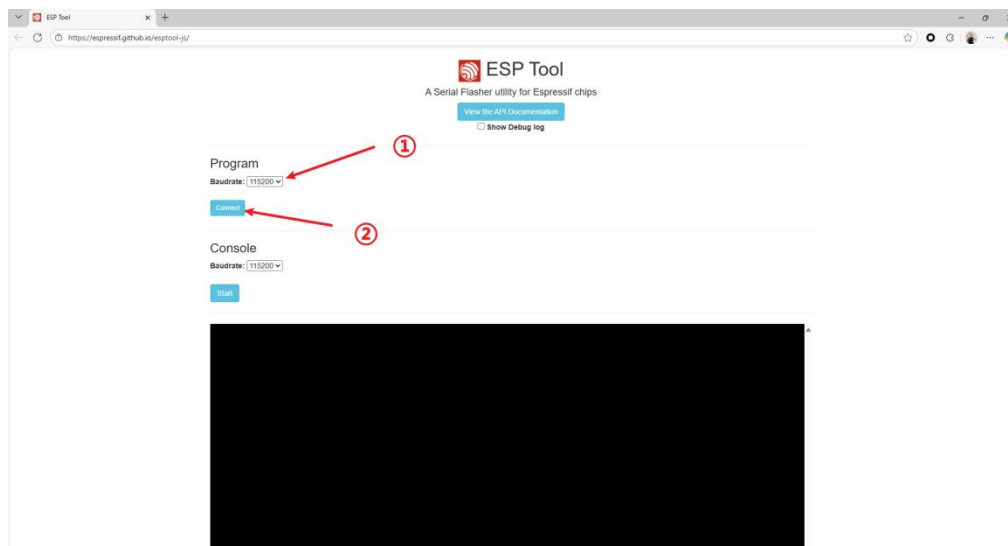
ESP Tool
https://espressif.github.io/esptool-js/

ESP Tool
A Serial Flasher utility for Espressif chips
View the API Documentation
Show Debug log

Program
①
Baudrate: 115200
Connect
②

Console
Baudrate: 115200
Start